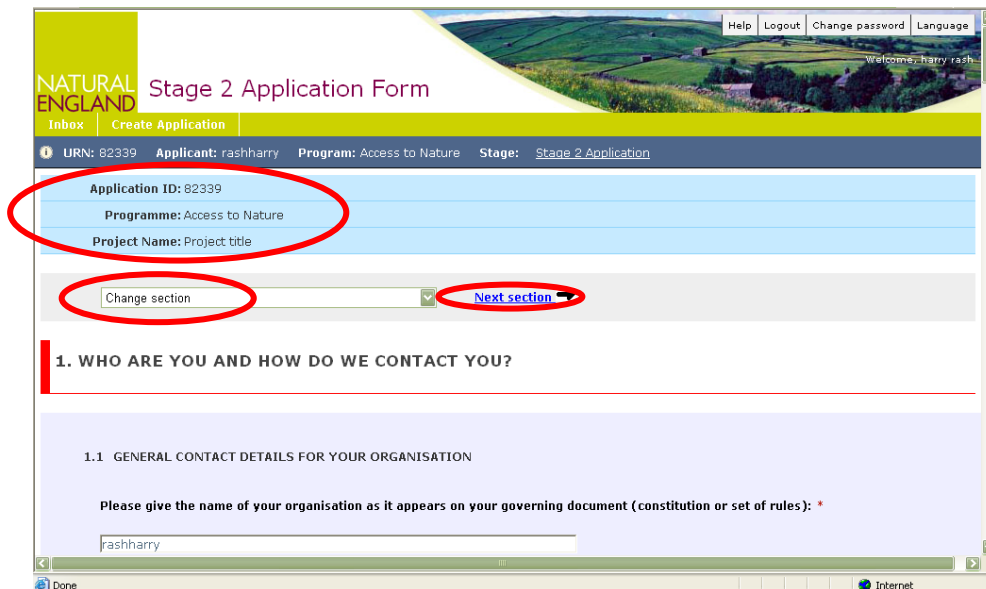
Help | Logout | Change password | Language

Welcome, harry rash

NATURAL ENGLAND

Stage 2 Application Form

Inbox | Create Application

URN: 82339 Applicant: rashharry Program: Access to Nature Stage: Stage 2 Application

Application ID: 82339

Programme: Access to Nature

Project Name: Project title

Change section

Next section

1. WHO ARE YOU AND HOW DO WE CONTACT YOU?

1.1 GENERAL CONTACT DETAILS FOR YOUR ORGANISATION

Please give the name of your organisation as it appears on your governing document (constitution or set of rules): *

rashharry

Done

Internet